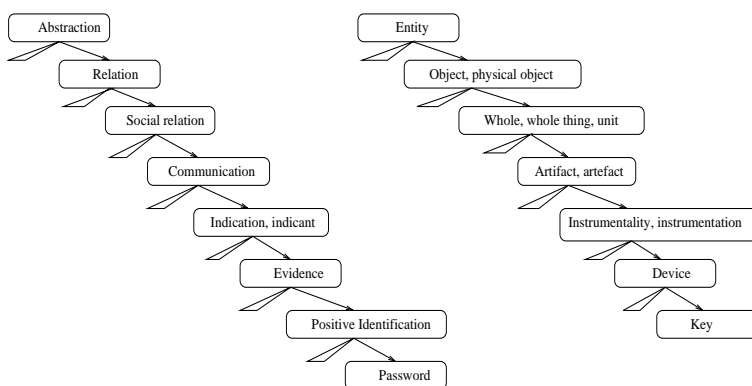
Abstraction

Relation

Social relation

Communication

Indication, indicant

Evidence

Positive Identification

Password

Entity

Object, physical object

Whole, whole thing, unit

Artifact, artefact

Instrumentality, instrumentation

Device

Key